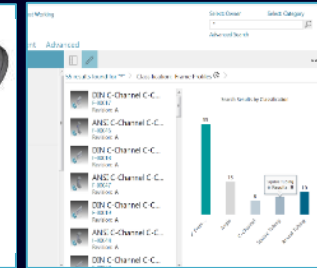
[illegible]Working
Select Owner
Select Category
Advanced Search
nt
Advanced
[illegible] Class Business Parent Entities
DIN C-Channel C-C...
F-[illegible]
Revision A
ANSI C-Channel C-C...
F-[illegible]
Revision A
DIN C-Channel C-C...
F-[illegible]
Revision A
ANSI C-Channel C-C...
F-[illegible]
Revision A
DIN C-Channel C-C...
F-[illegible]
Revision A
ANSI C-Channel C-C...
F-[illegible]
Revision A
DIN C-Channel C-C...
Search Results by Classification
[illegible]
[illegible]
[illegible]
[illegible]
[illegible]
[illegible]